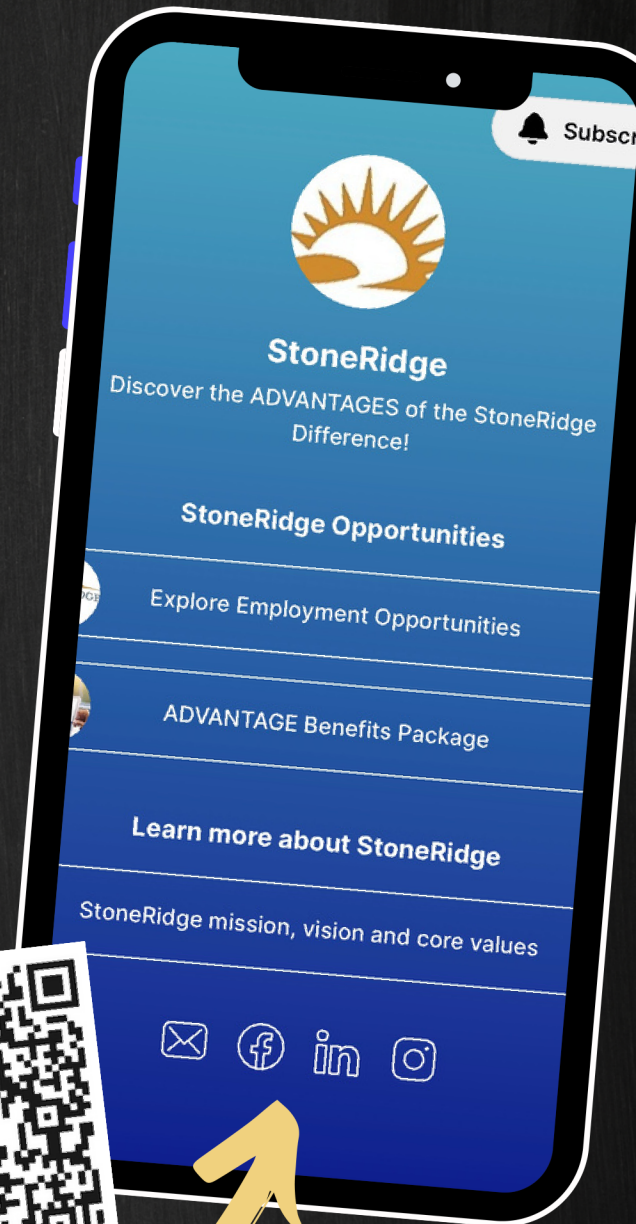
Subscr

StoneRidge

Discover the ADVANTAGES of the StoneRidge Difference!

StoneRidge Opportunities

Explore Employment Opportunities

ADVANTAGE Benefits Package

Learn more about StoneRidge

StoneRidge mission, vision and core values